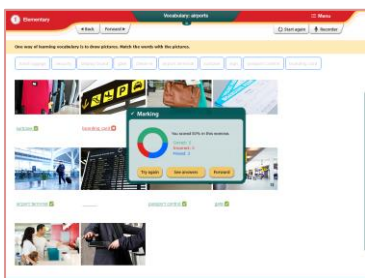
Elementary
◄ Back Forward ►
Vocabulary: airports
☰ Menu
Start again
Recorder

One way of learning vocabulary is to draw pictures. Match the words with the pictures.

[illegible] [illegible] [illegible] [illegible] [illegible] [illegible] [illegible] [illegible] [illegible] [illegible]

suitcase
boarding card
Marking
You scored 50% in this exercise.
Correct: 4
Incorrect: 4
Missed: 0
Try again
See answers
Forward
airport terminal
passport control
gate